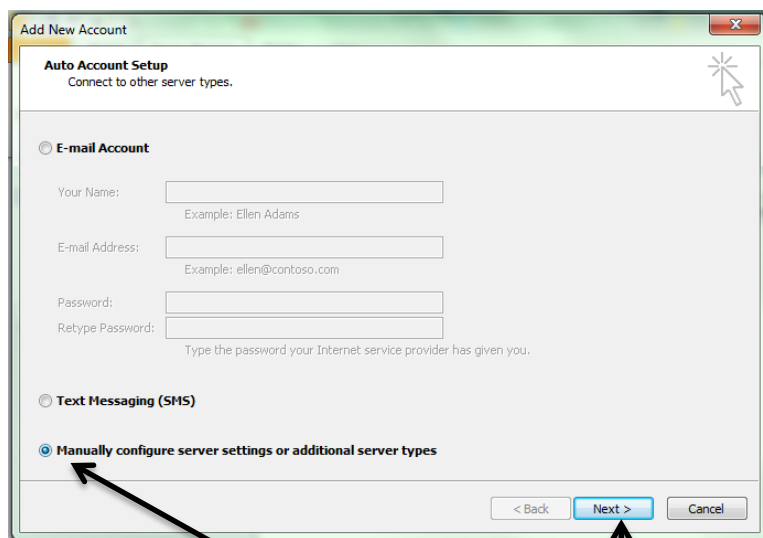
Add New Account

Auto Account Setup
Connect to other server types.

E-mail Account

Your Name:
Example: Ellen Adams

E-mail Address:
Example: ellen@contoso.com

Password:
Retype Password:
Type the password your Internet service provider has given you.

Text Messaging (SMS)

Manually configure server settings or additional server types

< Back Next > Cancel